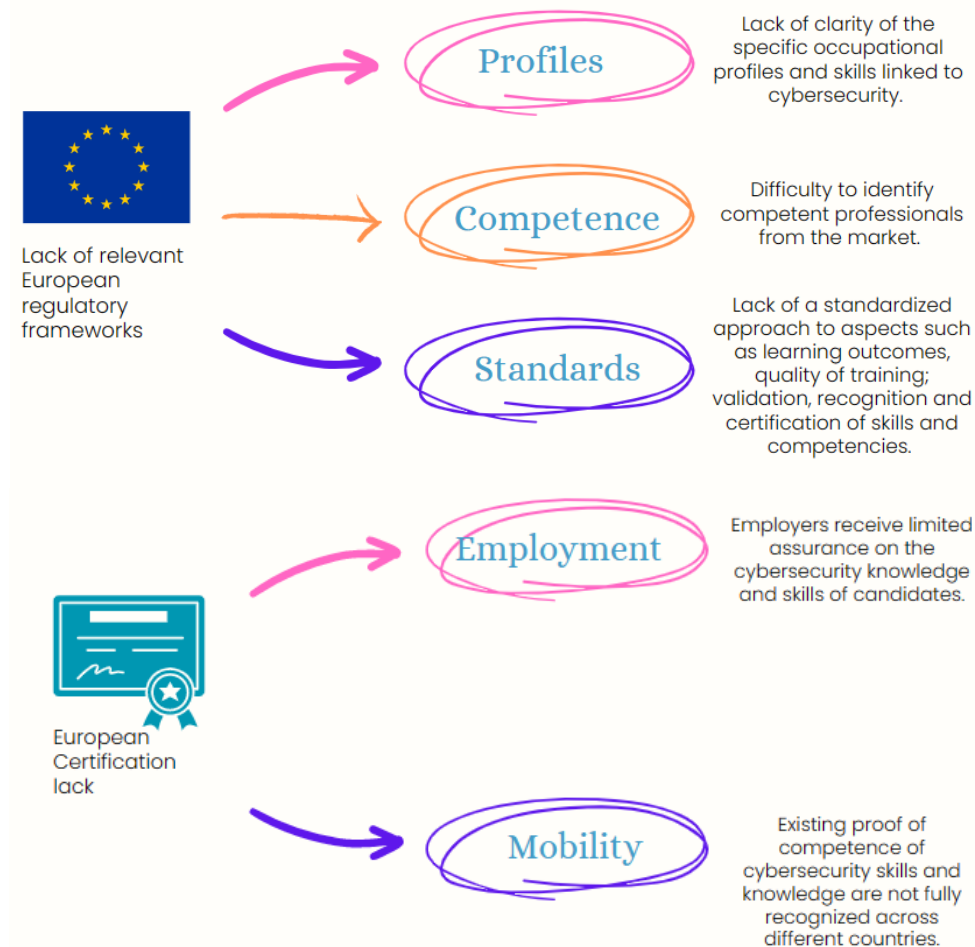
Lack of relevant European regulatory frameworks

Profiles

Lack of clarity of the specific occupational profiles and skills linked to cybersecurity.

Competence

Difficulty to identify competent professionals from the market.

Standards

Lack of a standardized approach to aspects such as learning outcomes, quality of training; validation, recognition and certification of skills and competencies.

European Certification lack

Employment

Employers receive limited assurance on the cybersecurity knowledge and skills of candidates.

Mobility

Existing proof of competence of cybersecurity skills and knowledge are not fully recognized across different countries.